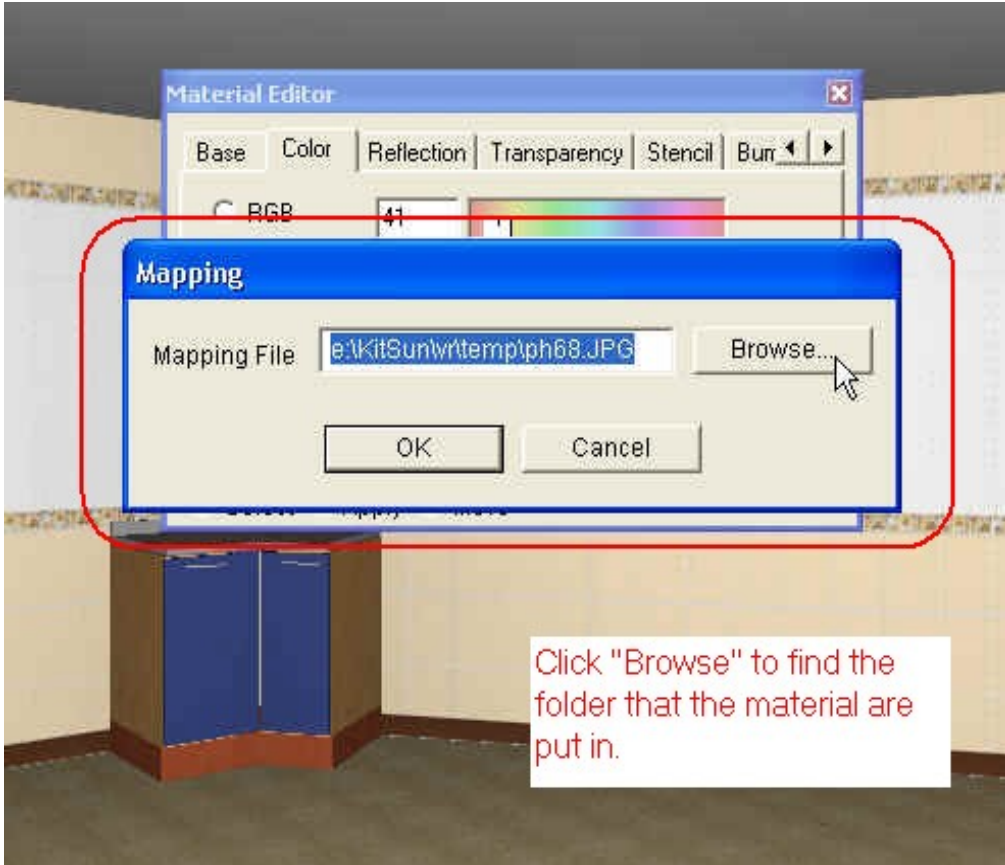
Material Editor

Base | Color | Reflection | Transparency | Stencil | Bum

RGB

41

Mapping

Mapping File e:\KitSun\vr\temp\ph68.JPG Browse...

OK Cancel

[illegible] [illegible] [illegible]

Click "Browse" to find the folder that the material are put in.